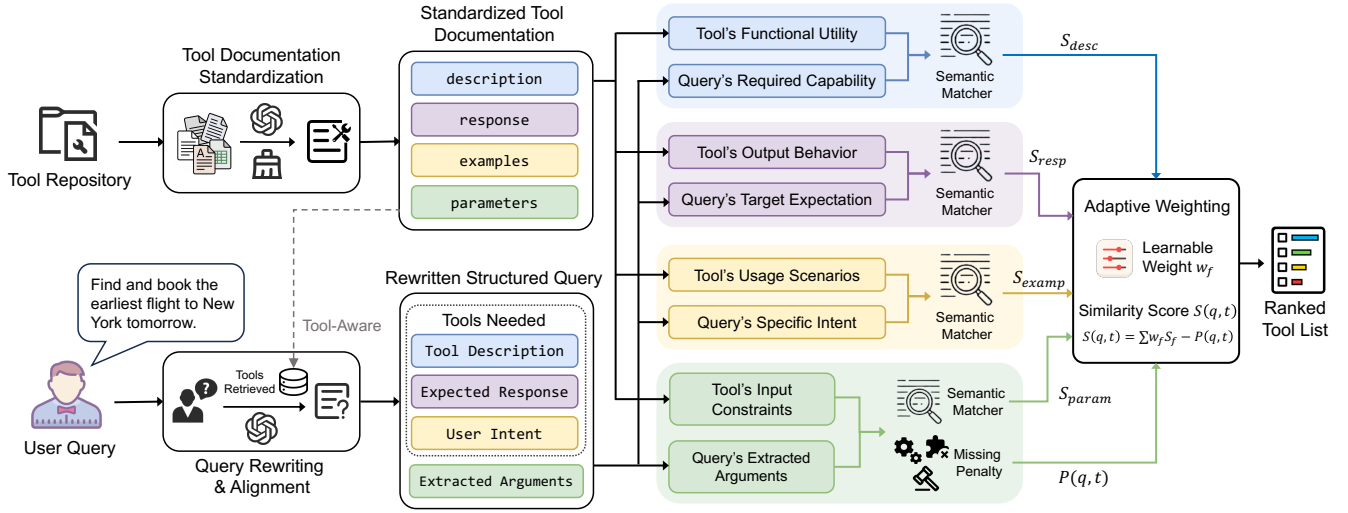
Tool Repository

Tool Documentation Standardization

Standardized Tool Documentation

description

response

examples

parameters

Tool's Functional Utility

Query's Required Capability

Semantic Matcher

$S_{desc}$

Tool's Output Behavior

Query's Target Expectation

Semantic Matcher

$S_{resp}$

Adaptive Weighting

Learnable Weight $w_f$

Similarity Score $S(q,t)$

$S(q,t) = \sum w_f S_f - P(q,t)$

Ranked Tool List

Tool's Usage Scenarios

Query's Specific Intent

Semantic Matcher

$S_{examp}$

Find and book the earliest flight to New York tomorrow.

Tool-Aware

Rewritten Structured Query

Tools Needed

Tool Description

Expected Response

User Intent

Extracted Arguments

Tools Retrieved

User Query

Query Rewriting & Alignment

Tool's Input Constraints

Query's Extracted Arguments

Semantic Matcher

$S_{param}$

Missing Penalty

$P(q,t)$